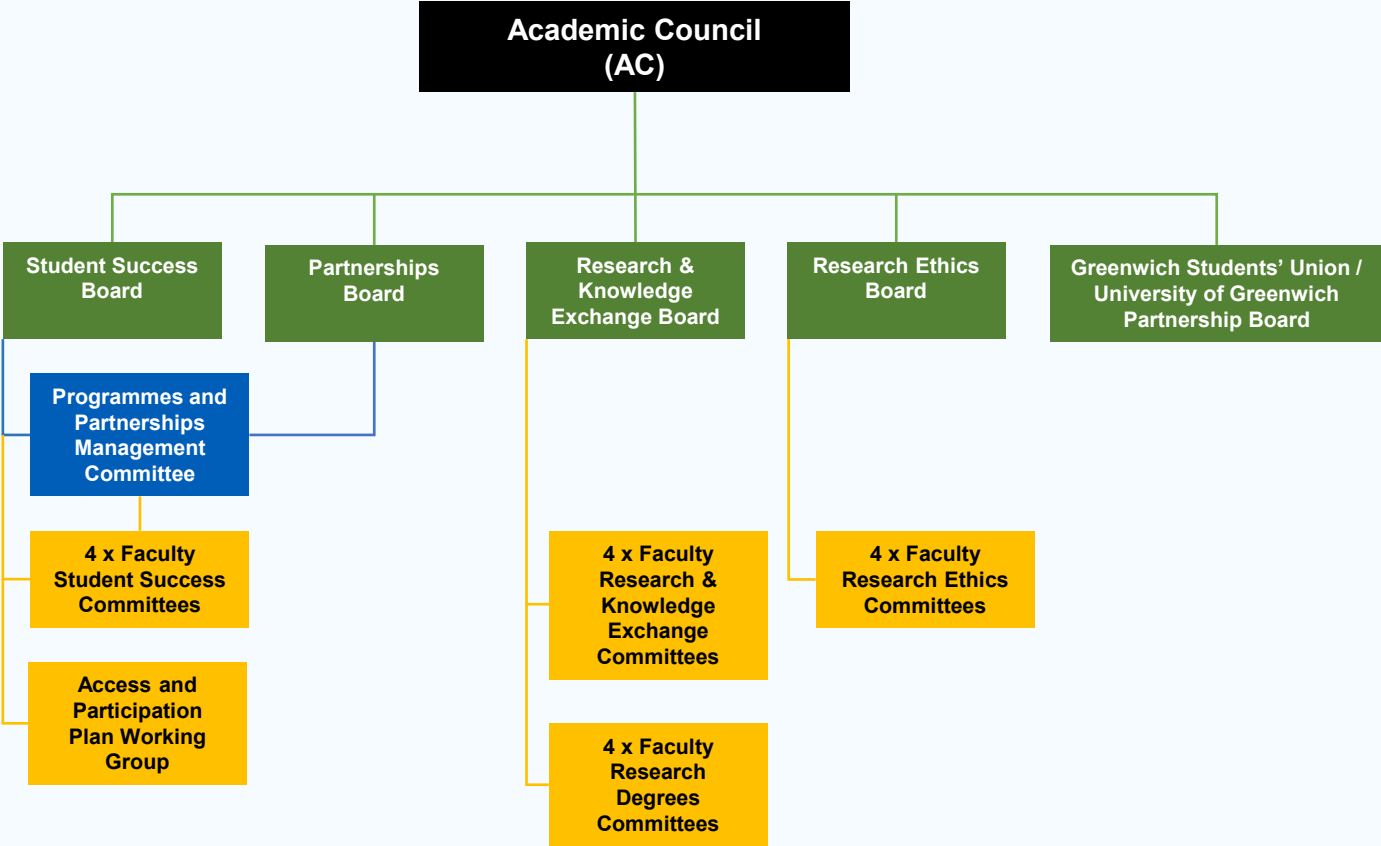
Academic Council
(AC)

Student Success Board

Partnerships Board

Research & Knowledge Exchange Board

Research Ethics Board

Greenwich Students' Union / University of Greenwich Partnership Board

Programmes and Partnerships Management Committee

4 x Faculty Student Success Committees

Access and Participation Plan Working Group

4 x Faculty Research & Knowledge Exchange Committees

4 x Faculty Research Degrees Committees

4 x Faculty Research Ethics Committees